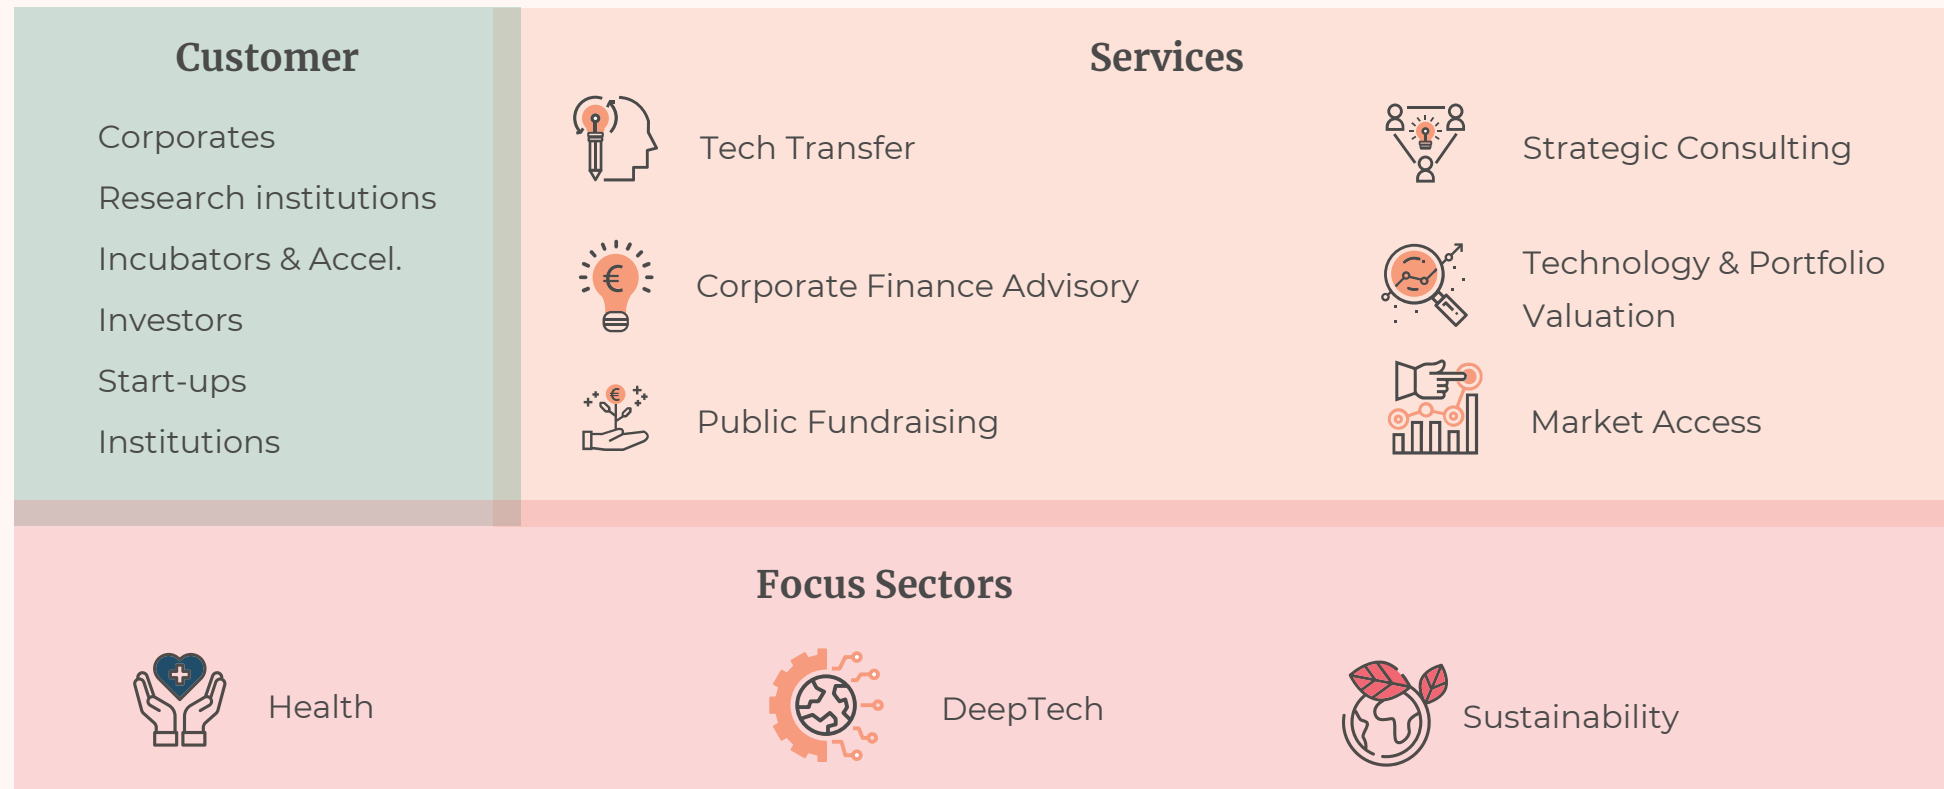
Customer

Corporates

Research institutions

Incubators & Accel.

Investors

Start-ups

Institutions

Services

Tech Transfer

Strategic Consulting

Corporate Finance Advisory

Technology & Portfolio Valuation

Public Fundraising

Market Access

Focus Sectors

Health

DeepTech

Sustainability